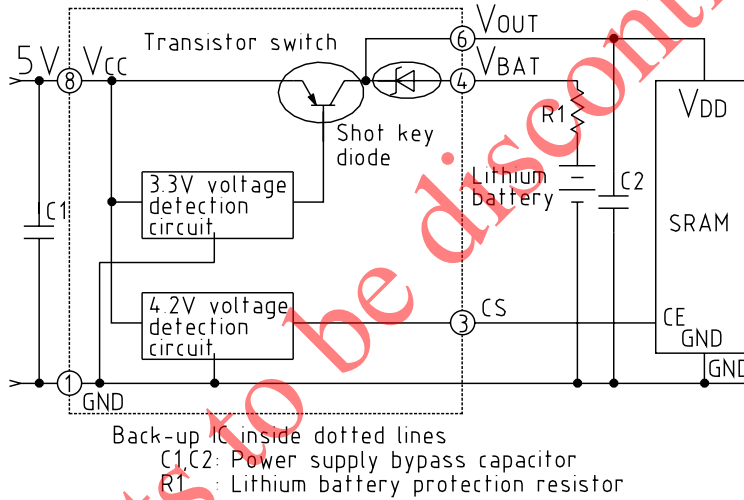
5V
8 VCC
Transistor switch
6 VOUT
4 VBAT
R1
VDD
Shot key diode
3.3V voltage detection circuit
Lithium battery
C2
C1
SRAM
4.2V voltage detection circuit
3 CS
CE
GND
1
GND
GND
Back-up IC inside dotted lines
C1,C2: Power supply bypass capacitor
R1 : Lithium battery protection resistor
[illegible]s to be discont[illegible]